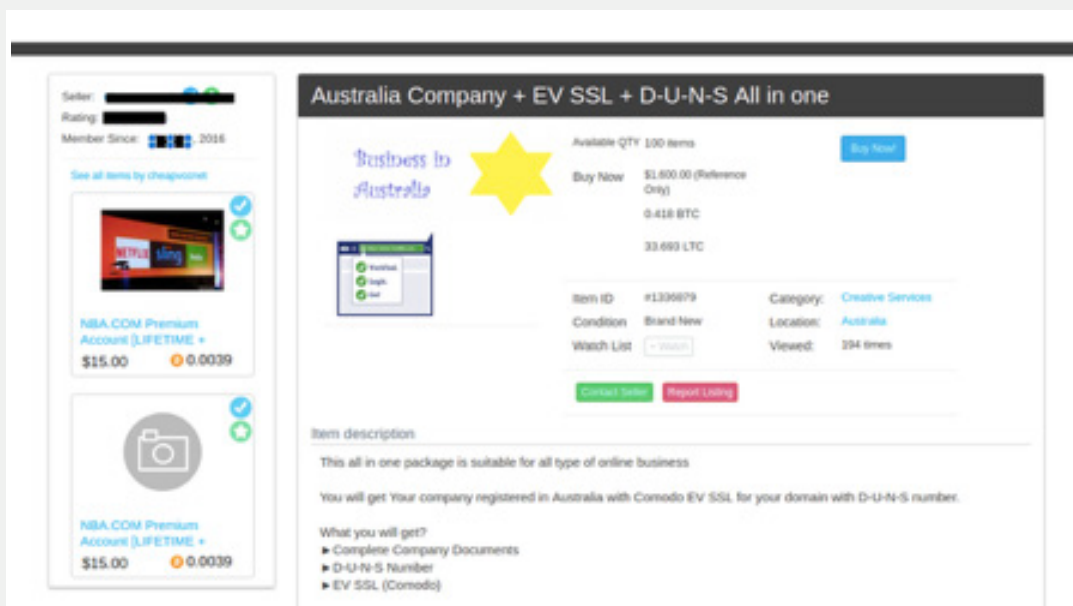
Seller: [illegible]
Rating: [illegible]
Member Since: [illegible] 2016

See all items by cheapvoznet

NETFLIX sling hulu

NBA.COM Premium Account [LIFETIME +
$15.00 0.0039

NBA.COM Premium Account [LIFETIME +
$15.00 0.0039

Australia Company + EV SSL + D-U-N-S All in one

Business In Australia

Available QTY 100 items
Buy Now!
Buy Now $1,600.00 (Reference Only)
0.418 BTC
33.693 LTC

| Item ID | #1336879 | Category: | Creative Services |
|---|---|---|---|
| Condition | Brand New | Location: | Australia |
| Watch List | + Watch | Viewed: | 394 times |

Contact Seller Report Listing

Item description

This all in one package is suitable for all type of online business

You will get Your company registered in Australia with Comodo EV SSL for your domain with D-U-N-S number.

What you will get?
► Complete Company Documents
► D-U-N-S Number
► EV SSL (Comodo)